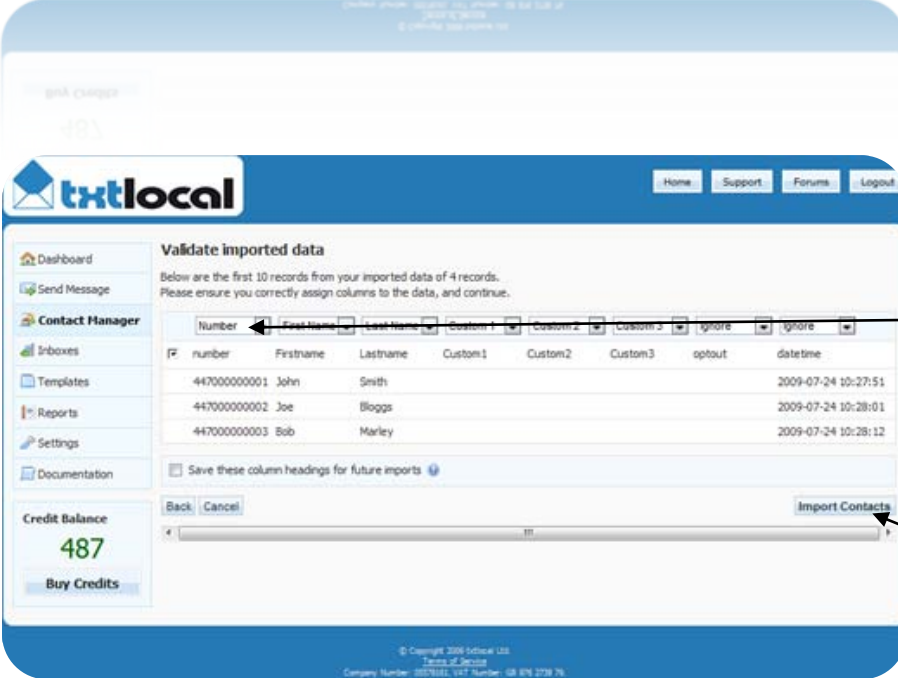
txtlocal

Home Support Forums Logout

Dashboard
Send Message
Contact Manager
Inboxes
Templates
Reports
Settings
Documentation

Credit Balance
487
Buy Credits

Validate imported data

Below are the first 10 records from your imported data of 4 records.
Please ensure you correctly assign columns to the data, and continue.

| Number | First Name | Last Name | Custom 1 | Custom 2 | Custom 3 | Ignore | Ignore |
|---|---|---|---|---|---|---|---|
| number | Firstname | Lastname | Custom1 | Custom2 | Custom3 | optout | datetime |
| 447000000001 | John | Smith | | | | | 2009-07-24 10:27:51 |
| 447000000002 | Joe | Bloggs | | | | | 2009-07-24 10:28:01 |
| 447000000003 | Bob | Marley | | | | | 2009-07-24 10:28:12 |

Save these column headings for future imports

Back Cancel Import Contacts

© Copyright 2009 txtlocal Ltd.
Terms of Service
Company Number: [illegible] VAT Number: GB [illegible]